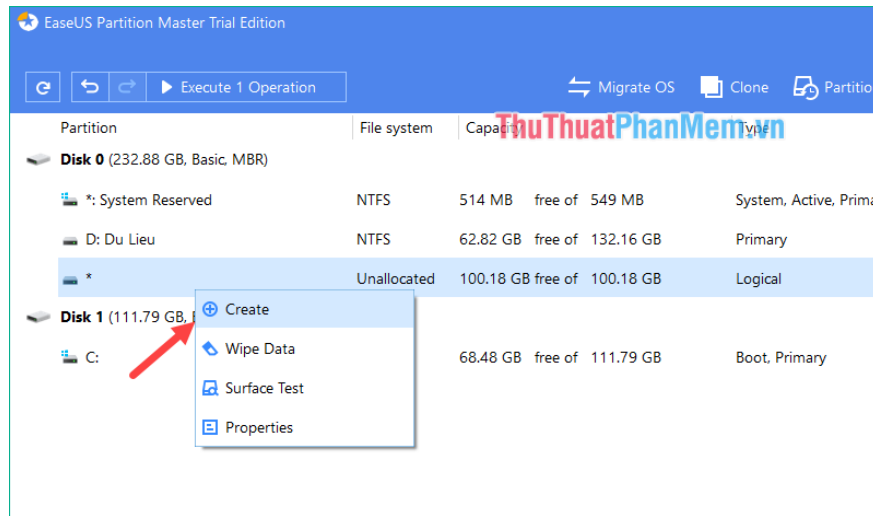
EaseUS Partition Master Trial Edition

Execute 1 Operation

Migrate OS

Clone

Partitio

ThuThuatPhanMem.vn

| Partition | File system | Capacity | | | Type |
|---|---|---|---|---|---|
| Disk 0 (232.88 GB, Basic, MBR) | | | | | |
| *: System Reserved | NTFS | 514 MB | free of | 549 MB | System, Active, Prima |
| D: Du Lieu | NTFS | 62.82 GB | free of | 132.16 GB | Primary |
| * | Unallocated | 100.18 GB | free of | 100.18 GB | Logical |
| Disk 1 (111.79 GB, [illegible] | | | | | |
| C: | | 68.48 GB | free of | 111.79 GB | Boot, Primary |

Create

Wipe Data

Surface Test

Properties